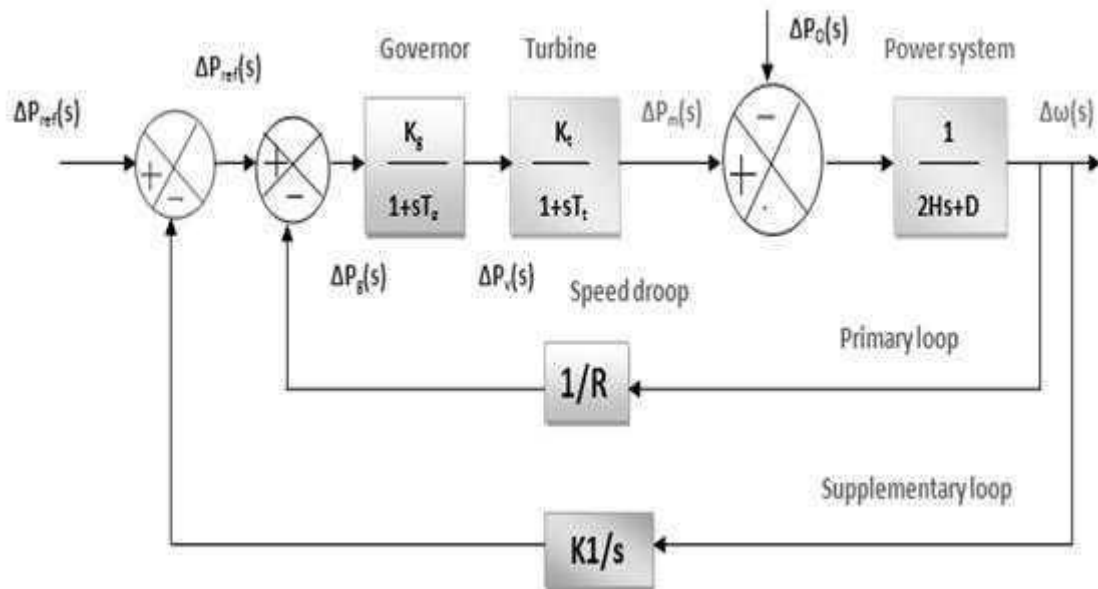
$\Delta P_{ref}(s)$

$\Delta P_{ref}(s)$

Governor

Turbine

$\Delta P_D(s)$

Power system

$\Delta\omega(s)$

$+$ $-$

$+$ $-$

$\frac{K_g}{1+sT_g}$

$\frac{K_t}{1+sT_t}$

$\Delta P_m(s)$

$-$ $+$

$\frac{1}{2Hs+D}$

$\Delta P_g(s)$

$\Delta P_v(s)$

Speed droop

Primary loop

1/R

Supplementary loop

K1/s